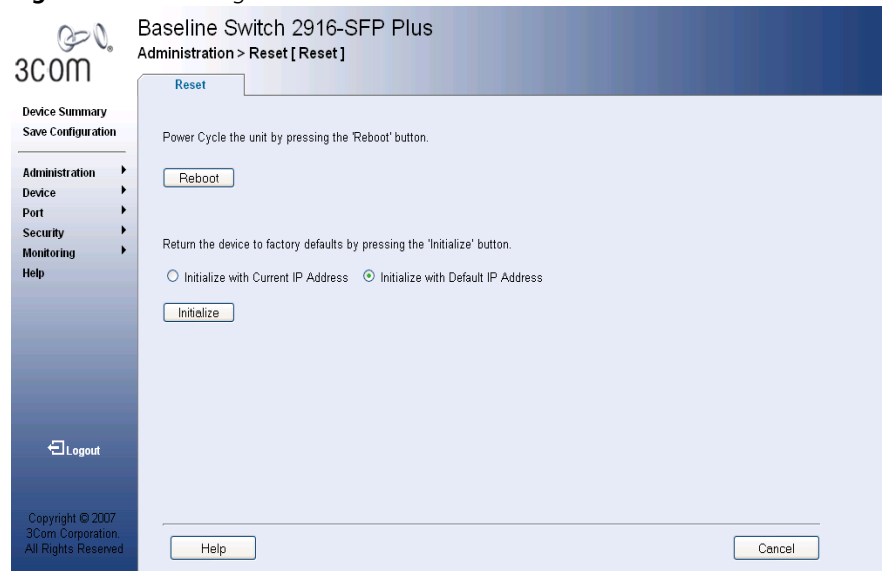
3com

Baseline Switch 2916-SFP Plus
Administration > Reset [ Reset ]

Reset

Device Summary
Save Configuration

Administration
Device
Port
Security
Monitoring
Help

Logout

Copyright © 2007 3Com Corporation. All Rights Reserved

Power Cycle the unit by pressing the 'Reboot' button.

Reboot

Return the device to factory defaults by pressing the 'Initialize' button.

Initialize with Current IP Address  Initialize with Default IP Address

Initialize

Help

Cancel